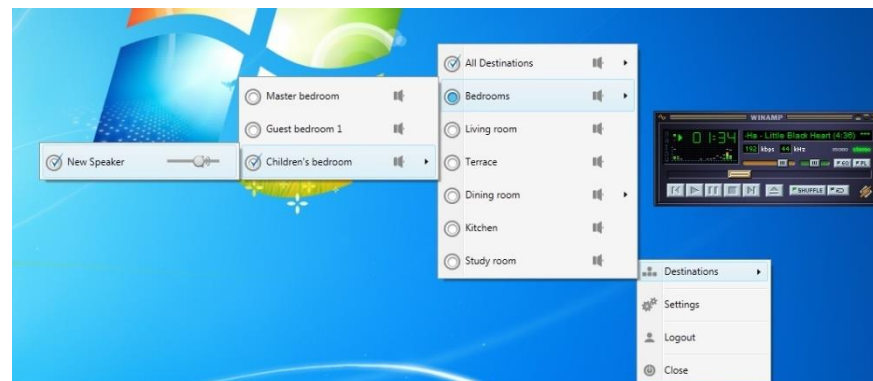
New Speaker

Master bedroom
Guest bedroom 1
Children's bedroom

All Destinations
Bedrooms
Living room
Terrace
Dining room
Kitchen
Study room

WINAMP
01:34
-Ha - Little Black Heart (4:36)
192 kbps 44 kHz
SHUFFLE

Destinations
Settings
Logout
Close